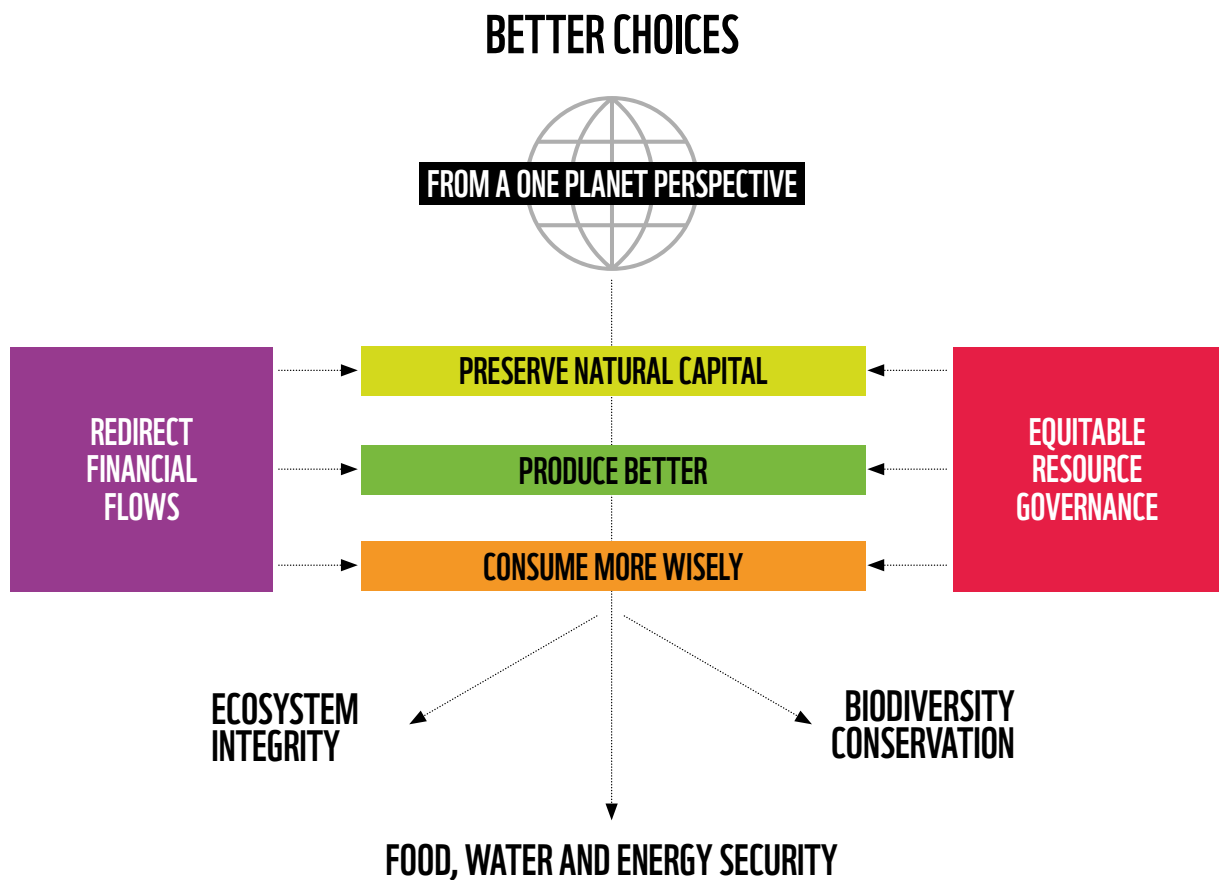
BETTER CHOICES

FROM A ONE PLANET PERSPECTIVE

REDIRECT FINANCIAL FLOWS

PRESERVE NATURAL CAPITAL

PRODUCE BETTER

CONSUME MORE WISELY

EQUITABLE RESOURCE GOVERNANCE

ECOSYSTEM INTEGRITY

BIODIVERSITY CONSERVATION

FOOD, WATER AND ENERGY SECURITY